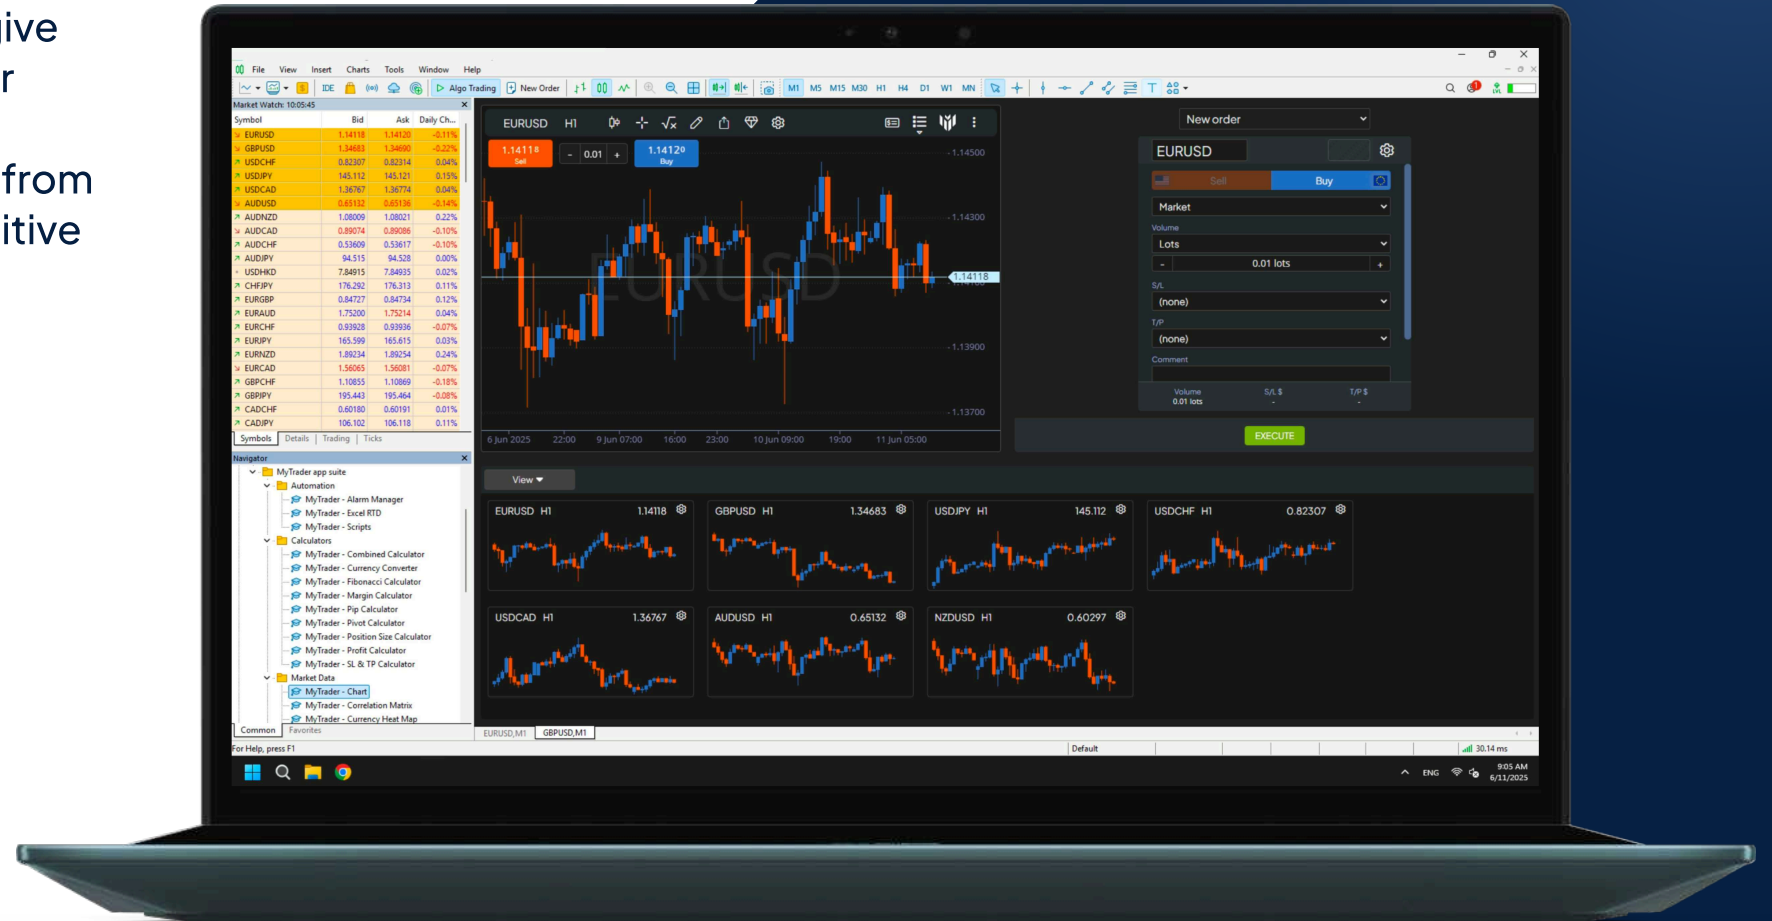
ive
r

from
itive

File View Insert Charts Tools Window Help

IDE Algo Trading New Order M1 M5 M15 M30 H1 H4 D1 W1 MN

Market Watch: 10:05:45

| Symbol | Bid | Ask | Daily Ch... |
|---|---|---|---|
| EURUSD | 1.14118 | 1.14120 | -0.11% |
| GBPUSD | 1.34683 | 1.34690 | -0.22% |
| USDCHF | 0.82307 | 0.82314 | 0.04% |
| USDJPY | 145.112 | 145.121 | 0.15% |
| USDCAD | 1.36767 | 1.36774 | 0.04% |
| AUDUSD | 0.65132 | 0.65136 | -0.14% |
| AUDNZD | 1.08009 | 1.08021 | 0.22% |
| AUDCAD | 0.89074 | 0.89086 | -0.10% |
| AUDCHF | 0.53609 | 0.53617 | -0.10% |
| AUDJPY | 94.515 | 94.528 | 0.00% |
| USDHKD | 7.84915 | 7.84935 | 0.02% |
| CHFJPY | 176.292 | 176.313 | 0.11% |
| EURGBP | 0.84727 | 0.84734 | 0.12% |
| EURAUD | 1.75200 | 1.75214 | 0.04% |
| EURCHF | 0.93928 | 0.93936 | -0.07% |
| EURJPY | 165.599 | 165.615 | 0.03% |
| EURNZD | 1.89234 | 1.89254 | 0.24% |
| EURCAD | 1.56065 | 1.56081 | -0.07% |
| GBPCHF | 1.10855 | 1.10869 | -0.18% |
| GBPJPY | 195.443 | 195.464 | -0.08% |
| CADCHF | 0.60180 | 0.60191 | 0.01% |
| CADJPY | 106.102 | 106.118 | 0.11% |

Symbols | Details | Trading | Ticks

Navigator
MyTrader app suite
Automation
MyTrader - Alarm Manager
MyTrader - Excel RTD
MyTrader - Scripts
Calculators
MyTrader - Combined Calculator
MyTrader - Currency Converter
MyTrader - Fibonacci Calculator
MyTrader - Margin Calculator
MyTrader - Pip Calculator
MyTrader - Pivot Calculator
MyTrader - Position Size Calculator
MyTrader - Profit Calculator
MyTrader - SL & TP Calculator
Market Data
MyTrader - Chart
MyTrader - Correlation Matrix
MyTrader - Currency Heat Map
Common Favorites

EURUSD H1
1.14118 Sell - 0.01 + 1.14120 Buy
EURUSD
1.14500 1.14300 1.14118 1.13900 1.13700
6 Jun 2025 22:00 9 Jun 07:00 16:00 23:00 10 Jun 09:00 19:00 11 Jun 05:00

New order
EURUSD
Sell Buy
Market
Volume
Lots
- 0.01 lots +
S/L
(none)
T/P
(none)
Comment
Volume 0.01 lots S/L $ - T/P $ -
EXECUTE

View
EURUSD H1 1.14118
GBPUSD H1 1.34683
USDJPY H1 145.112
USDCHF H1 0.82307
USDCAD H1 1.36767
AUDUSD H1 0.65132
NZDUSD H1 0.60297

EURUSD,M1 GBPUSD,M1
For Help, press F1 Default 30.14 ms
ENG 9:05 AM 6/11/2025